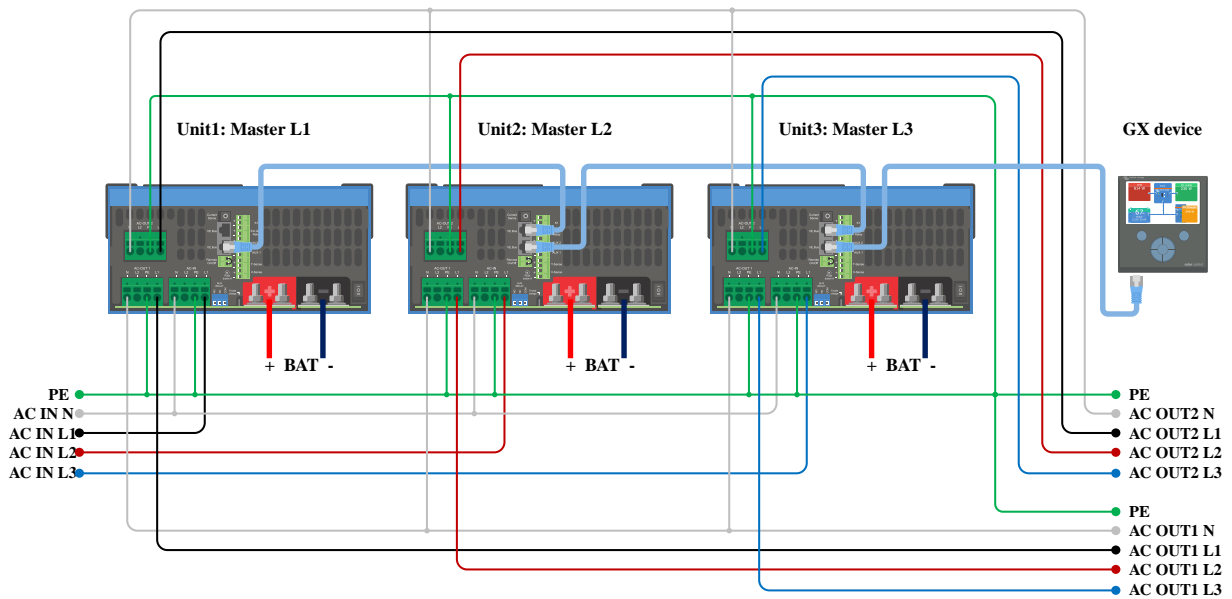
Unit1: Master L1

Unit2: Master L2

Unit3: Master L3

GX device

+ BAT -

+ BAT -

+ BAT -

PE
AC IN N
AC IN L1
AC IN L2
AC IN L3

PE
AC OUT2 N
AC OUT2 L1
AC OUT2 L2
AC OUT2 L3

PE
AC OUT1 N
AC OUT1 L1
AC OUT1 L2
AC OUT1 L3